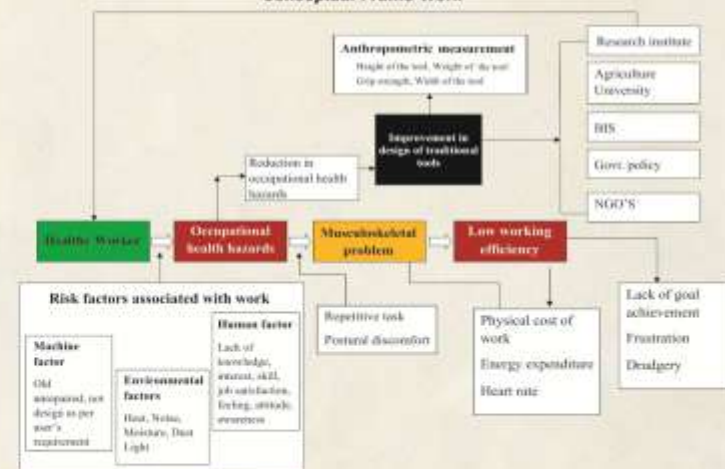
Conceptual Framework

Anthropometric measurement
Height of the tool, Weight of the tool
Grip strength, Width of the tool

Research institute

Agriculture University

BIS

Govt. policy

NGO'S

Improvement in design of traditional tools

Reduction in occupational health hazards

Healthy Worker

Occupational health hazards

Musculoskeletal problem

Low working efficiency

Risk factors associated with work

Machine factor
Old unrepaired, not design as per user's requirement

Environmental factors
Heat, Noise, Moisture, Dust Light

Human factor
Lack of knowledge, interest, skill, job satisfaction, feeling, attitude, awareness

Repetitive task
Postural discomfort

Physical cost of work
Energy expenditure
Heart rate

Lack of goal achievement
Frustration
Drudgery